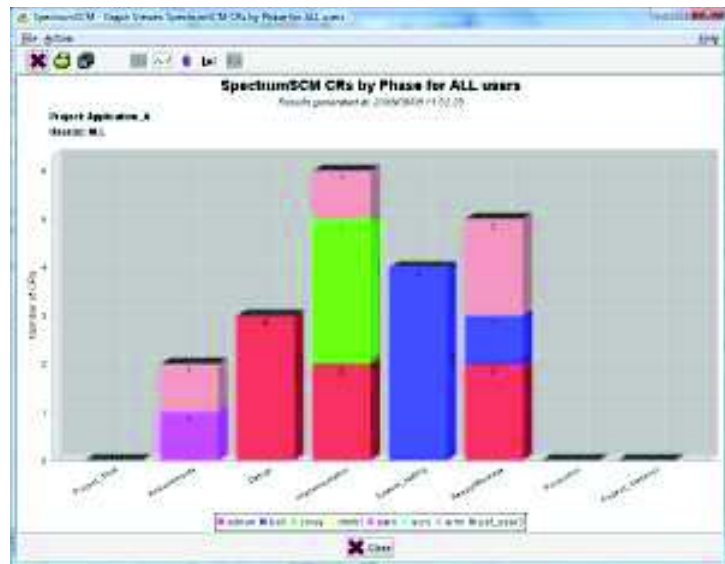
SpectrumSCM - Graph Viewer: SpectrumSCM CRs by Phase for ALL users

File Action

Help

SpectrumSCM CRs by Phase for ALL users

Results generated at: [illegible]

Project: Application_A

Stream: ALL

6

5

4

3

2

1

0

Number of CRs

Project_Start

Requirements

Design

Implementation

System_Testing

Accept/Release

Production

Project_Hold/End

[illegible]

Close